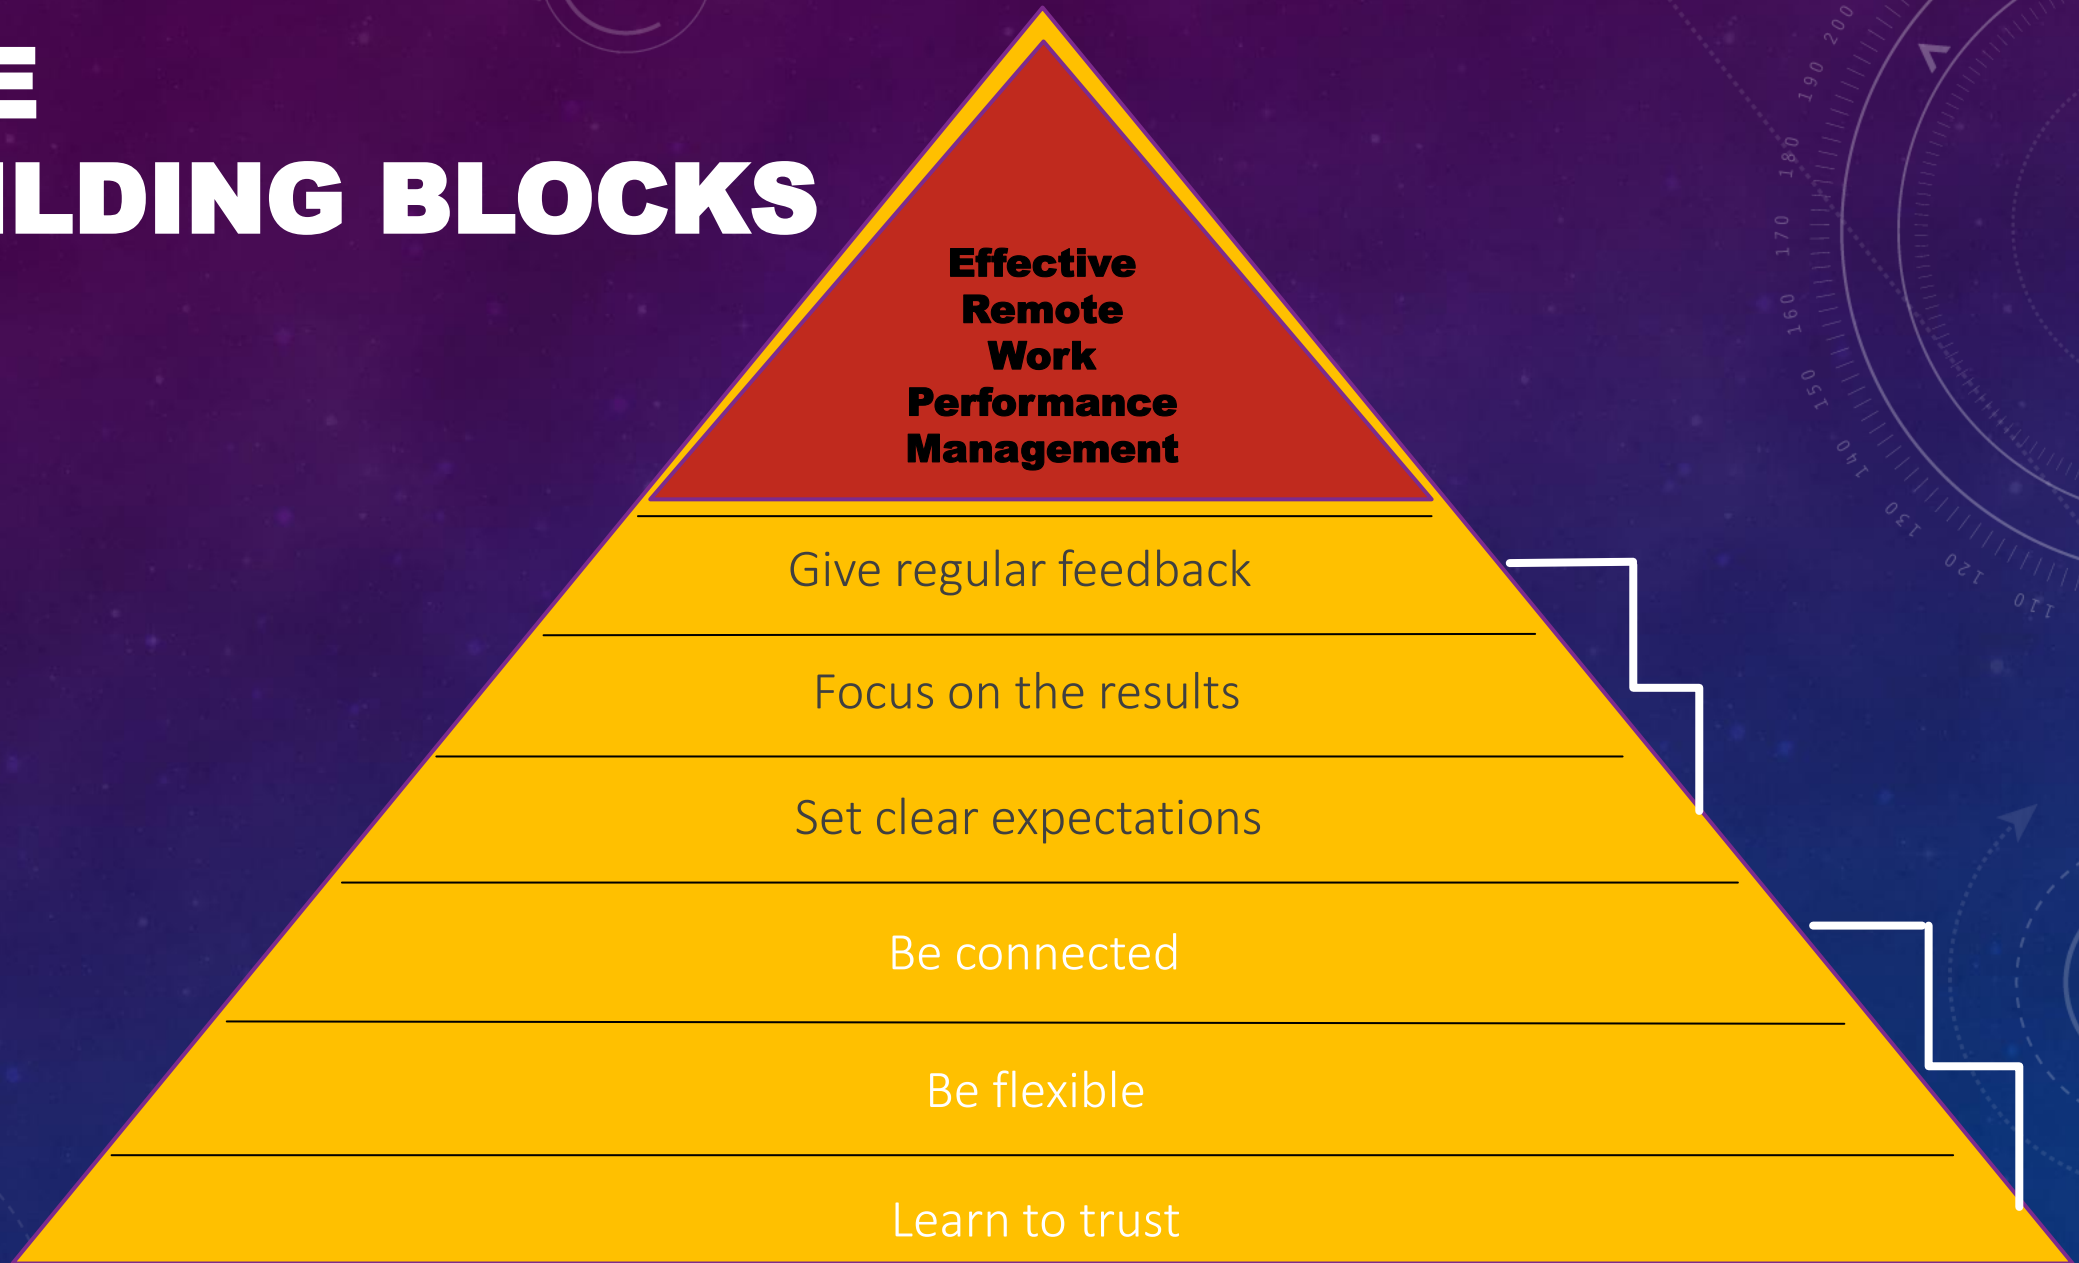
E
ILDING BLOCKS

Effective Remote Work Performance Management

Give regular feedback

Focus on the results

Set clear expectations

Be connected

Be flexible

Learn to trust

200
190
180
170
160
150
140
130
120
110